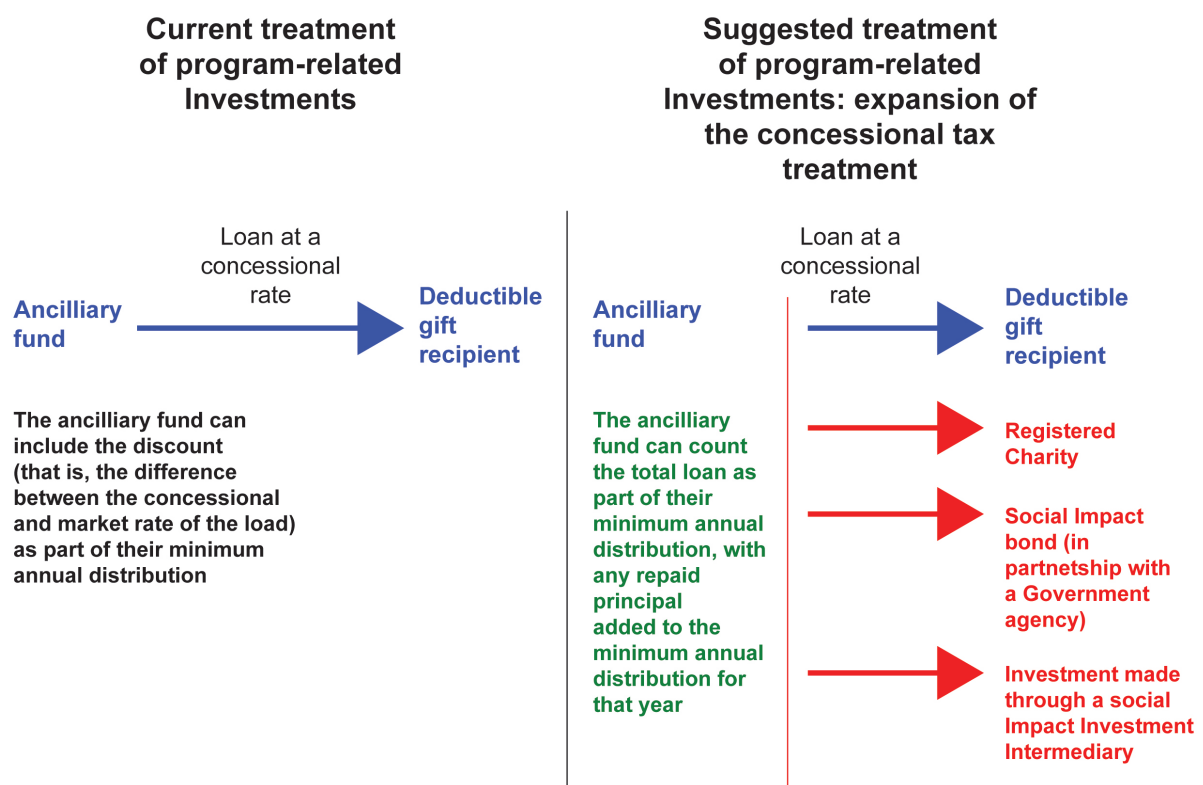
Current treatment of program-related Investments

Loan at a concessional rate

Ancilliary fund

Deductible gift recipient

The ancilliary fund can include the discount (that is, the difference between the concessional and market rate of the load) as part of their minimum annual distribution

Suggested treatment of program-related Investments: expansion of the concessional tax treatment

Loan at a concessional rate

Ancilliary fund

Deductible gift recipient

The ancilliary fund can count the total loan as part of their minimum annual distribution, with any repaid principal added to the minimum annual distribution for that year

Registered Charity

Social Impact bond (in partnetship with a Government agency)

Investment made through a social Impact Investment Intermediary